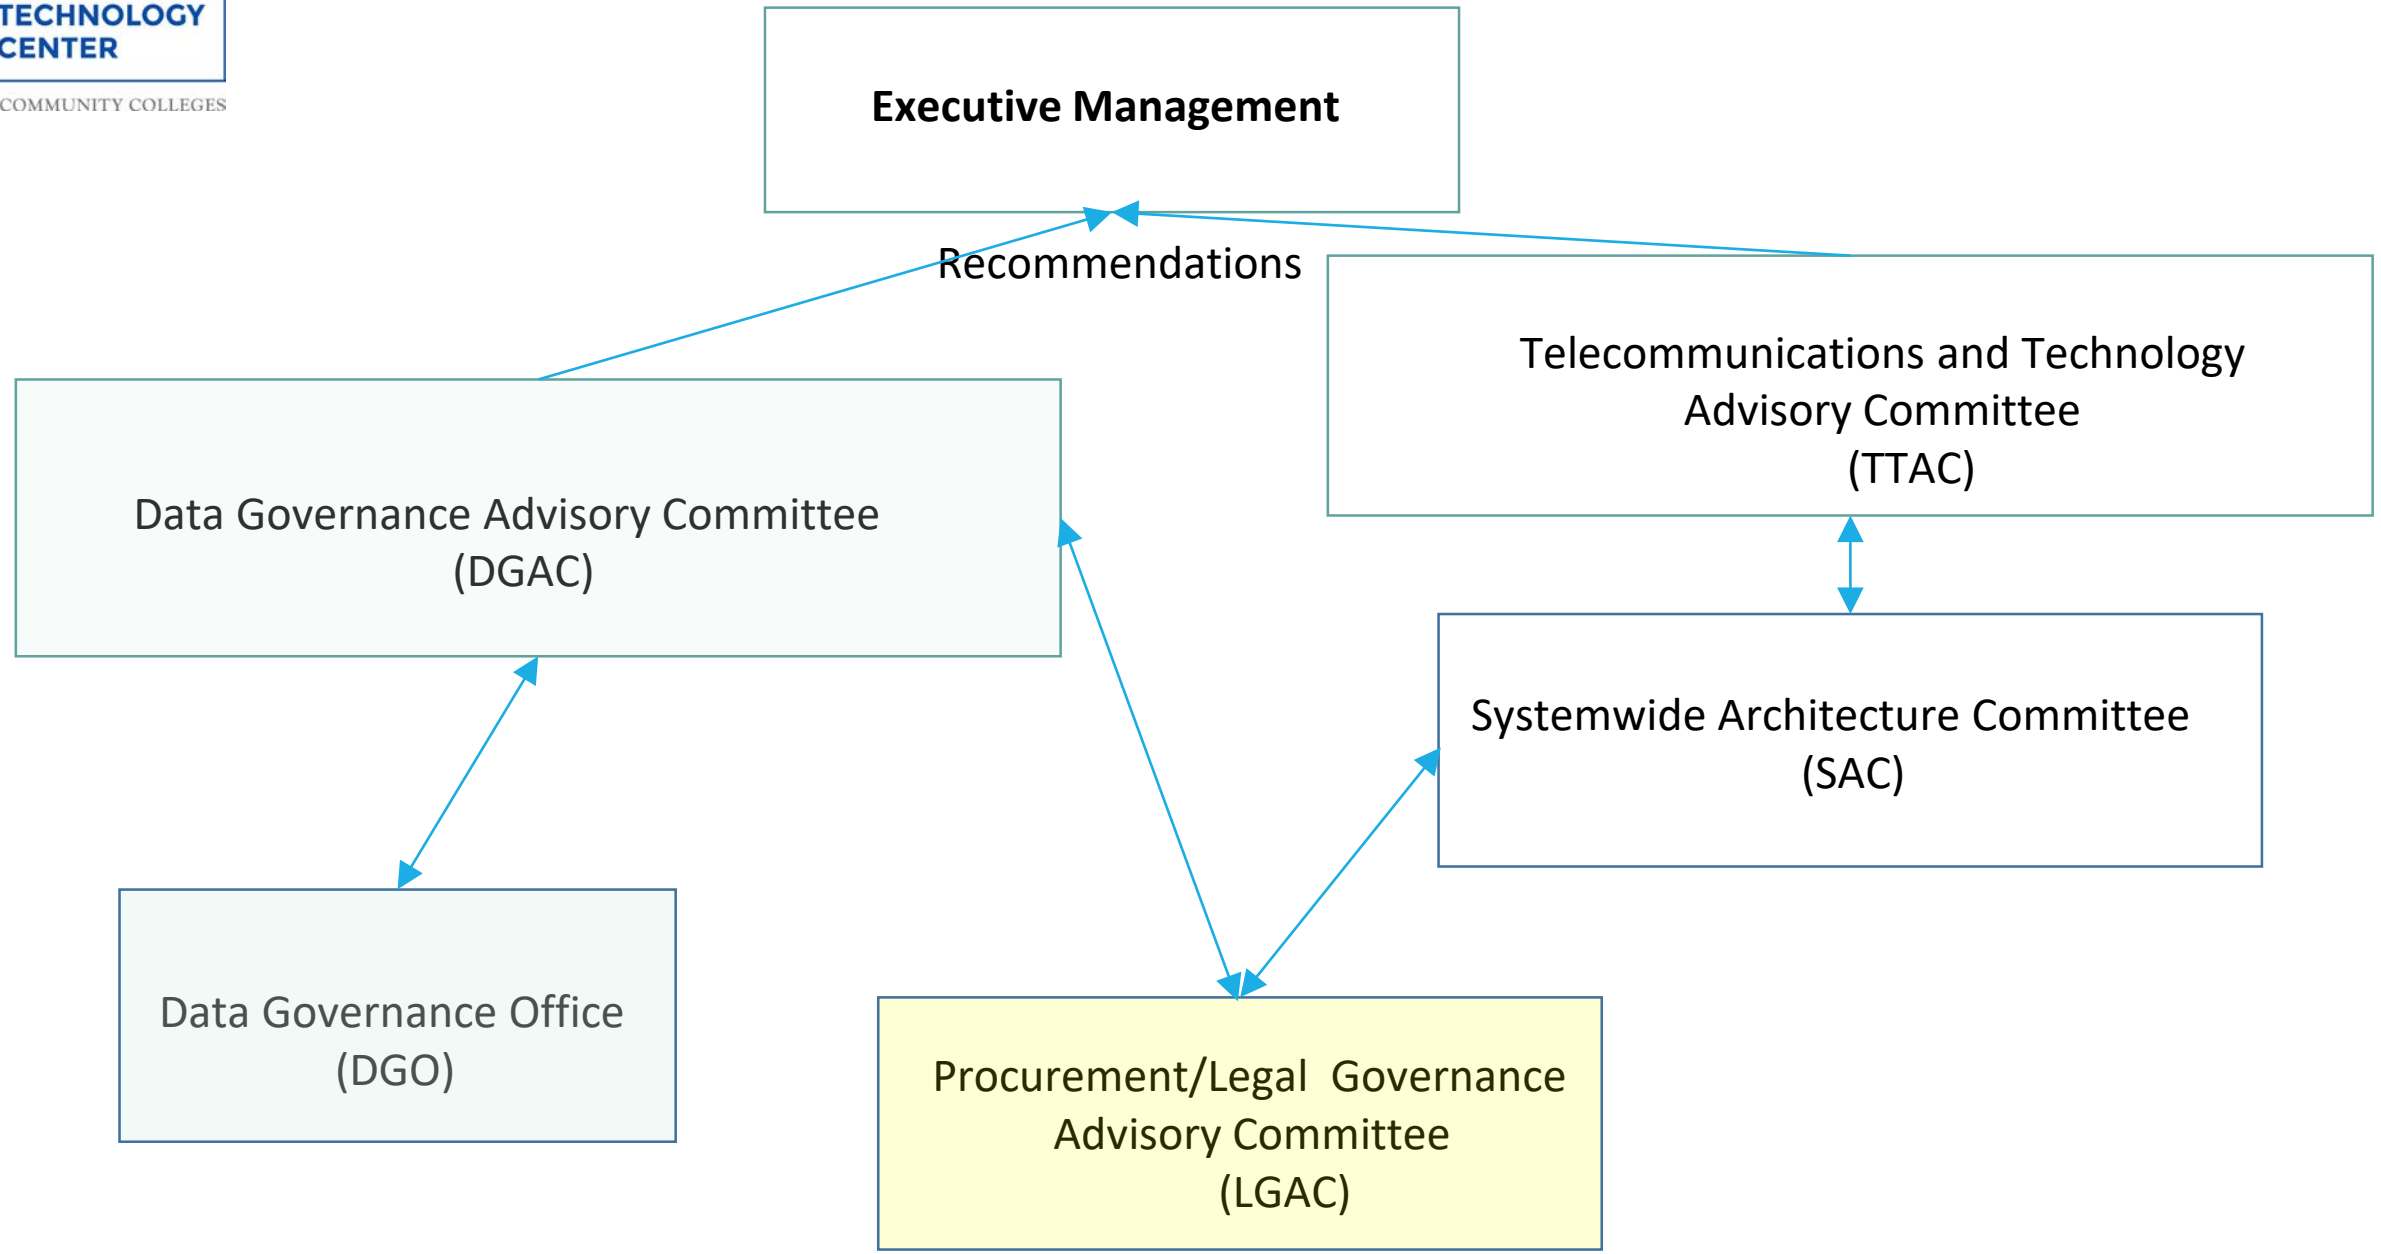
TECHNOLOGY CENTER
COMMUNITY COLLEGES

Executive Management

Recommendations

Telecommunications and Technology Advisory Committee (TTAC)

Data Governance Advisory Committee (DGAC)

Systemwide Architecture Committee (SAC)

Data Governance Office (DGO)

Procurement/Legal Governance Advisory Committee (LGAC)